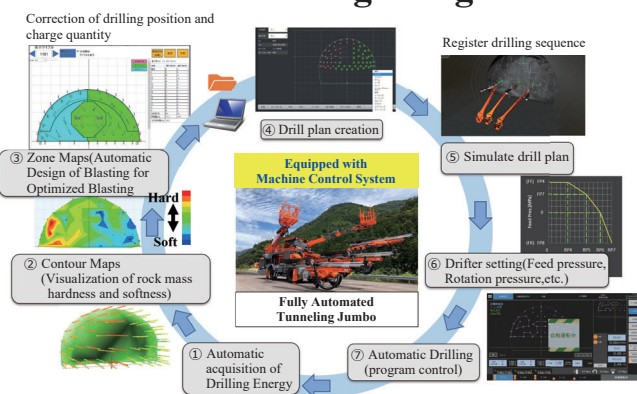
Correction of drilling position and charge quantity

Register drilling sequence

④ Drill plan creation

③ Zone Maps(Automatic Design of Blasting for Optimized Blasting

Equipped with Machine Control System

⑤ Simulate drill plan

Hard

Soft

② Contour Maps (Visualization of rock mass hardness and softness)

⑥ Drifter setting(Feed pressure, Rotation pressure,etc.)

Fully Automated Tunneling Jumbo

① Automatic acquisition of Drilling Energy

⑦ Automatic Drilling (program control)